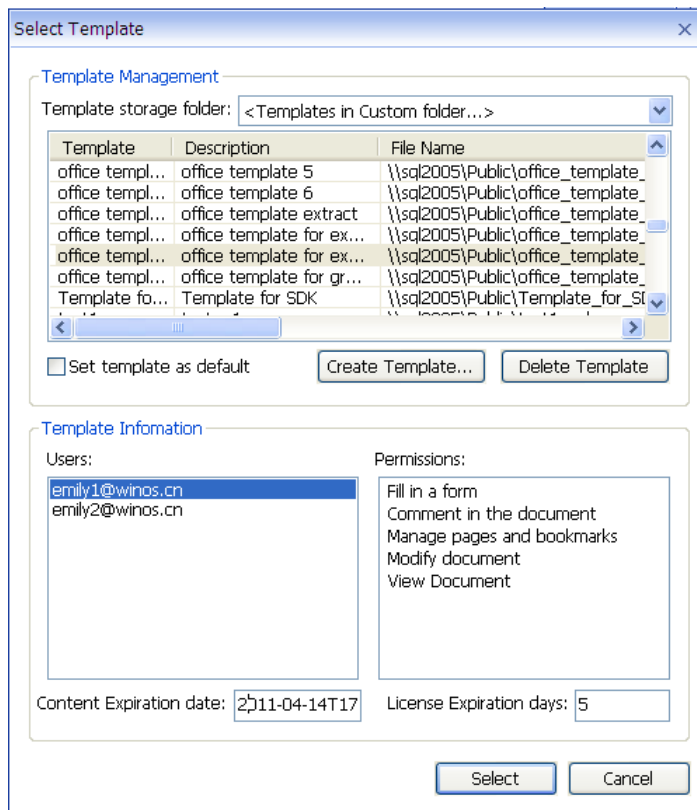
Select Template

Template Management

Template storage folder: <Templates in Custom folder...>

| Template | Description | File Name |
|---|---|---|
| office templ... | office template 5 | \\sql2005\Public\office_template_ |
| office templ... | office template 6 | \\sql2005\Public\office_template_ |
| office templ... | office template extract | \\sql2005\Public\office_template_ |
| office templ... | office template for ex... | \\sql2005\Public\office_template_ |
| office templ... | office template for ex... | \\sql2005\Public\office_template_ |
| office templ... | office template for gr... | \\sql2005\Public\office_template_ |
| Template fo... | Template for SDK | \\sql2005\Public\Template_for_SI |

Set template as default

Create Template...

Delete Template

Template Infomation

Users:

emily1@winos.cn
emily2@winos.cn

Permissions:

Fill in a form
Comment in the document
Manage pages and bookmarks
Modify document
View Document

Content Expiration date: 2011-04-14T17

License Expiration days: 5

Select

Cancel